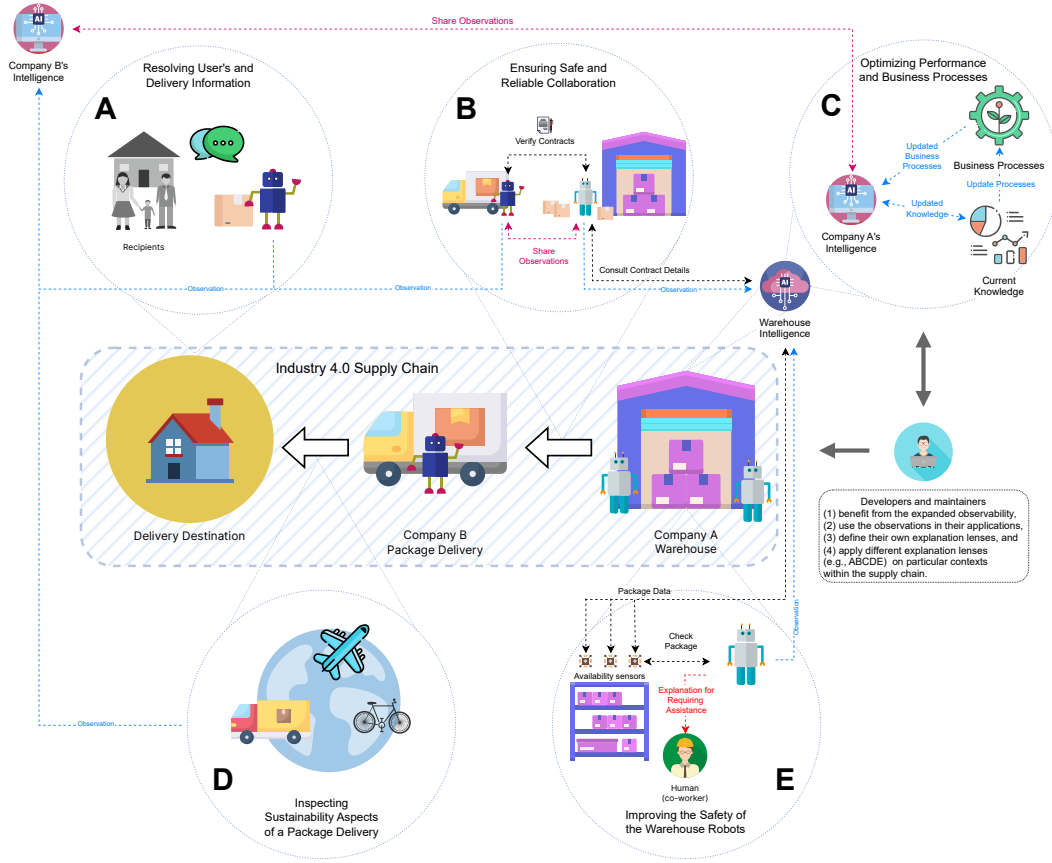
Company B's Intelligence

Share Observations

A
Resolving User's and Delivery Information

Recipients

B
Ensuring Safe and Reliable Collaboration

Verify Contracts

Share Observations

Consult Contract Details

C
Optimizing Performance and Business Processes

Business Processes

Updated Business Processes

Update Processes

Updated Knowledge

Company A's Intelligence

Current Knowledge

Observation

Observation

Observation

Warehouse Intelligence

Industry 4.0 Supply Chain

Delivery Destination

Company B Package Delivery

Company A Warehouse

Developers and maintainers
(1) benefit from the expanded observability,
(2) use the observations in their applications,
(3) define their own explanation lenses, and
(4) apply different explanation lenses (e.g., ABCDE) on particular contexts within the supply chain.

Package Data

Check Package

Availability sensors

Explanation for Requiring Assistance

Observation

Human (co-worker)

E
Improving the Safety of the Warehouse Robots

Observation

D
Inspecting Sustainability Aspects of a Package Delivery